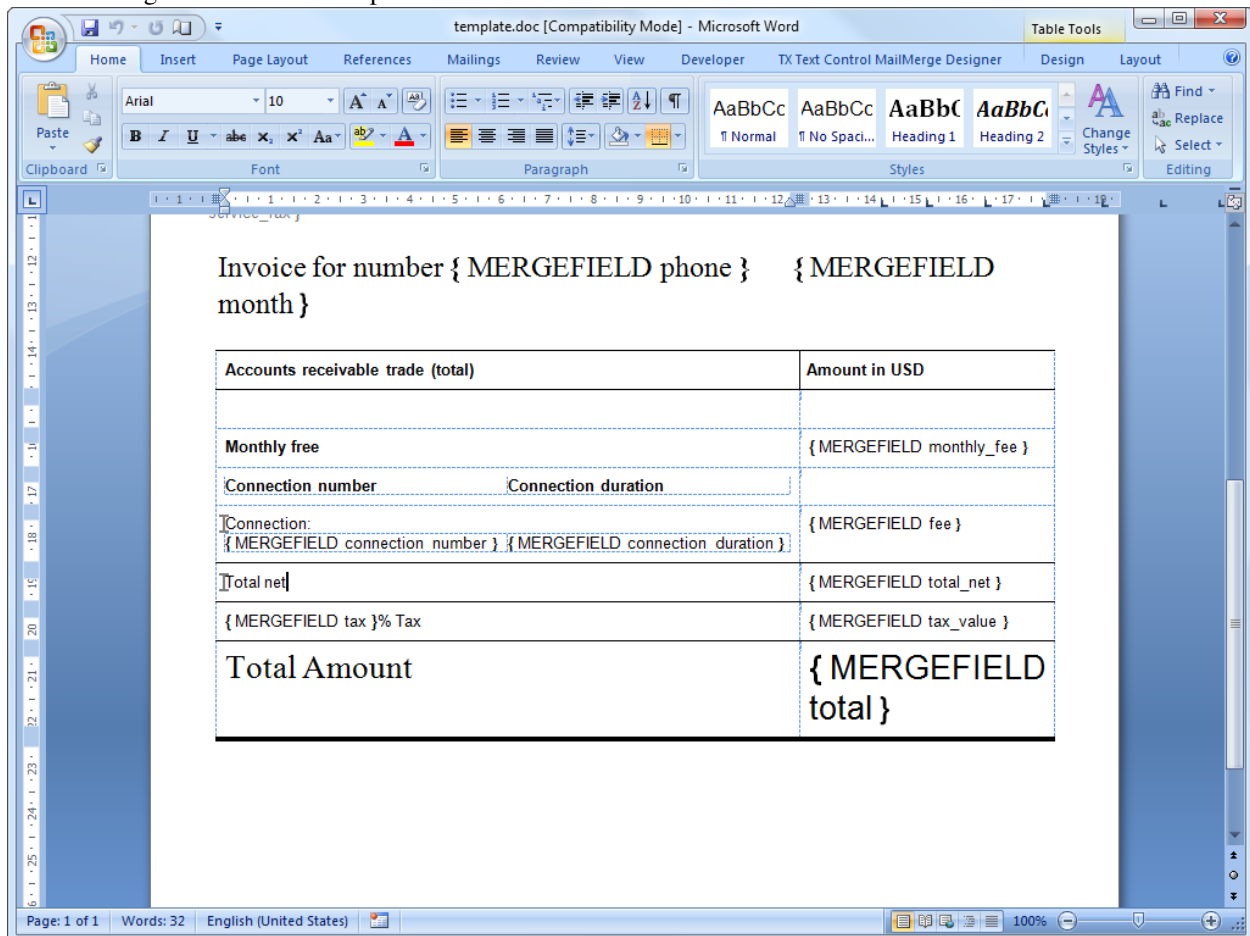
template.doc [Compatibility Mode] - Microsoft Word

Table Tools

Home Insert Page Layout References Mailings Review View Developer TX Text Control MailMerge Designer Design Layout

Paste

Clipboard

Arial 10

Font

Paragraph

AaBbCc ¶ Normal

AaBbCc ¶ No Spaci...

AaBbC Heading 1

AaBbC Heading 2

Change Styles

Styles

Find

Replace

Select

Editing

Invoice for number { MERGEFIELD phone } { MERGEFIELD month }

| Accounts receivable trade (total) | Amount in USD |
|---|---|
| | |
| Monthly free | { MERGEFIELD monthly_fee } |
| Connection number Connection duration | |
| Connection: { MERGEFIELD connection_number } { MERGEFIELD connection_duration } | { MERGEFIELD fee } |
| Total net | { MERGEFIELD total_net } |
| { MERGEFIELD tax }% Tax | { MERGEFIELD tax_value } |
| Total Amount | { MERGEFIELD total } |

Page: 1 of 1 Words: 32 English (United States) 100%